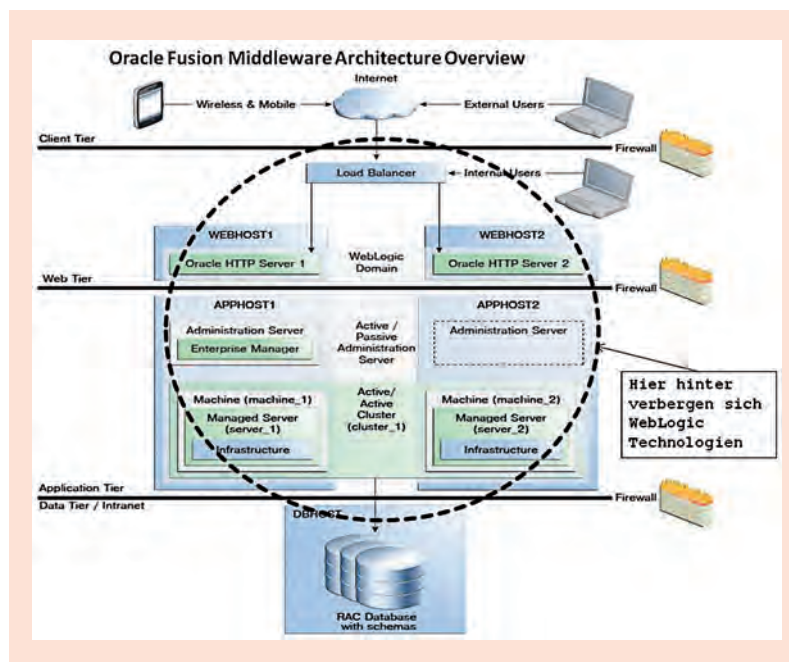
Oracle Fusion Middleware Architecture Overview

Internet

Wireless & Mobile

External Users

Client Tier

Firewall

Load Balancer

Internal Users

WEBHOST1

WebLogic Domain

WEBHOST2

Oracle HTTP Server 1

Oracle HTTP Server 2

Web Tier

Firewall

APPHOST1

APPHOST2

Administration Server

Active / Passive Administration Server

Administration Server

Enterprise Manager

Machine (machine_1)

Managed Server (server_1)

Infrastructure

Active/ Active Cluster (cluster_1)

Machine (machine_2)

Managed Server (server_2)

Infrastructure

Hier hinter verbergen sich WebLogic Technologien

Application Tier

Data Tier / Intranet

Firewall

DBHOST

RAC Database with schemas